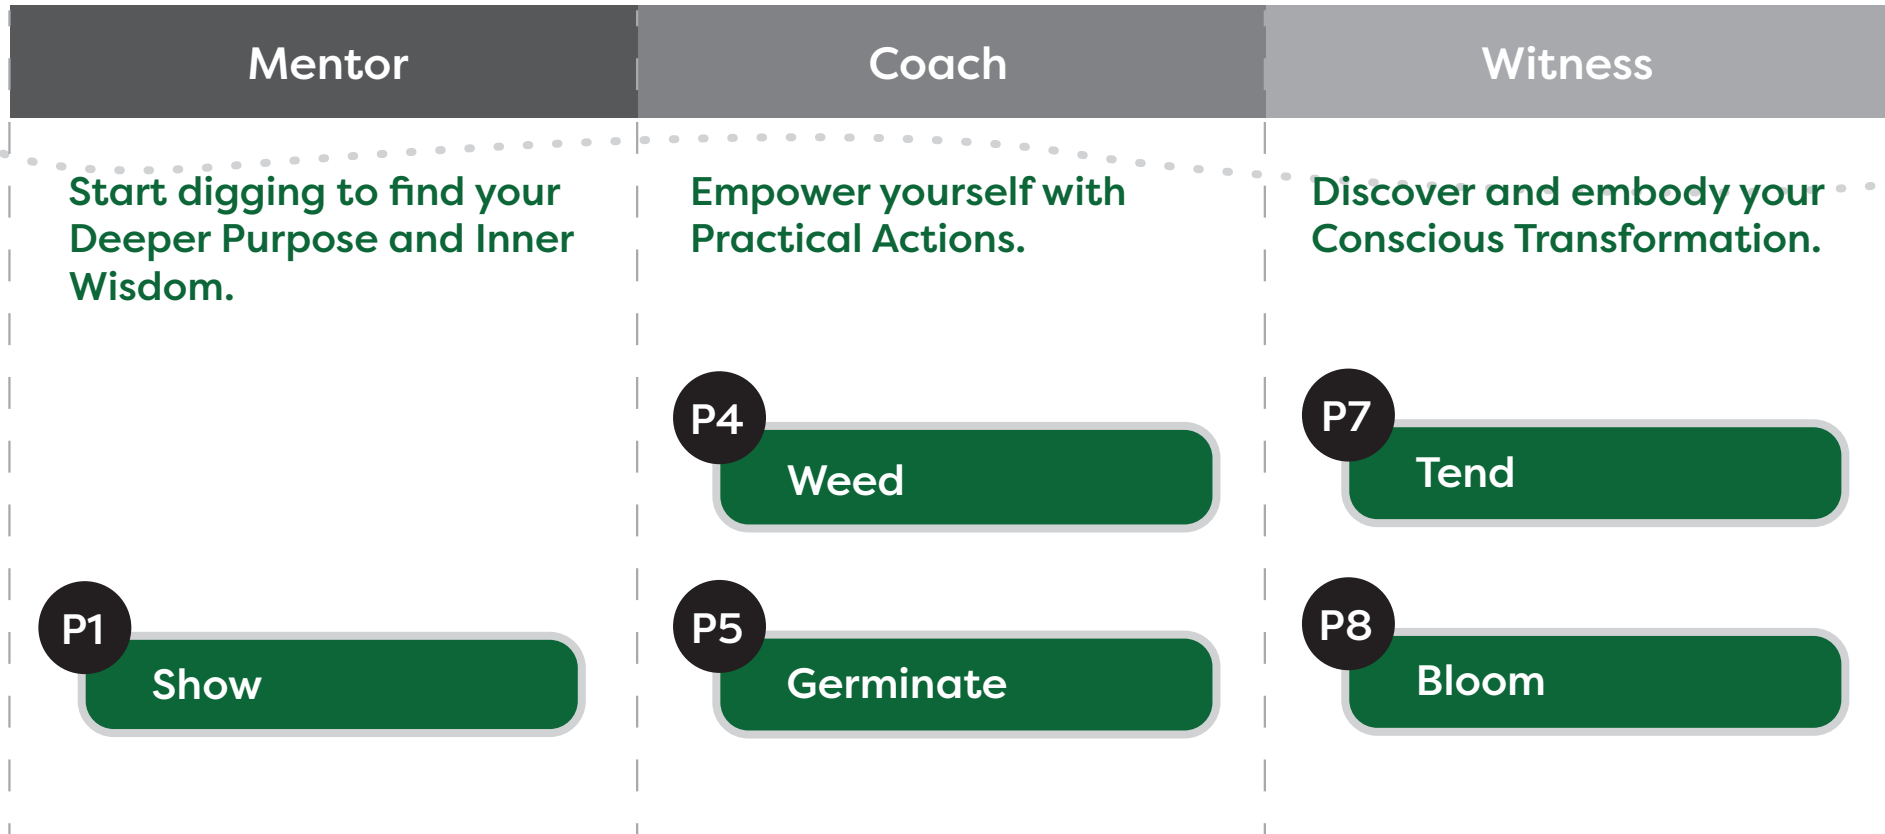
Mentor

Start digging to find your Deeper Purpose and Inner Wisdom.

P1 Show

Coach

Empower yourself with Practical Actions.

P4 Weed

P5 Germinate

Witness

Discover and embody your Conscious Transformation.

P7 Tend

P8 Bloom